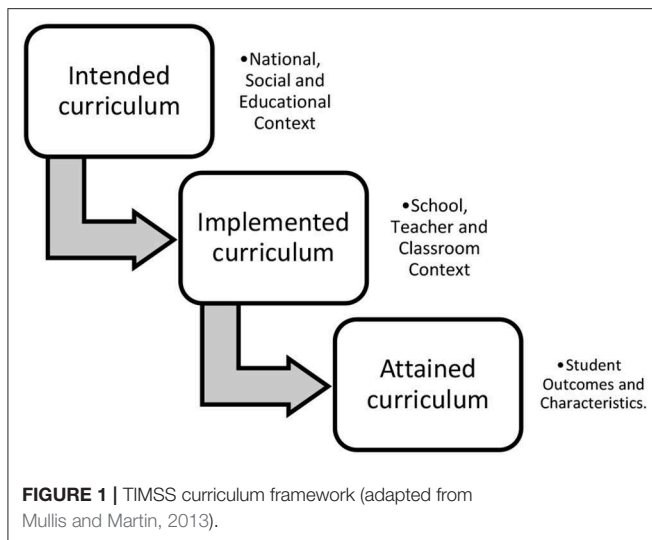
Intended curriculum

•National, Social and Educational Context

Implemented curriculum

•School, Teacher and Classroom Context

Attained curriculum

•Student Outcomes and Characteristics.

**FIGURE 1 |** TIMSS curriculum framework (adapted from Mullis and Martin, 2013).